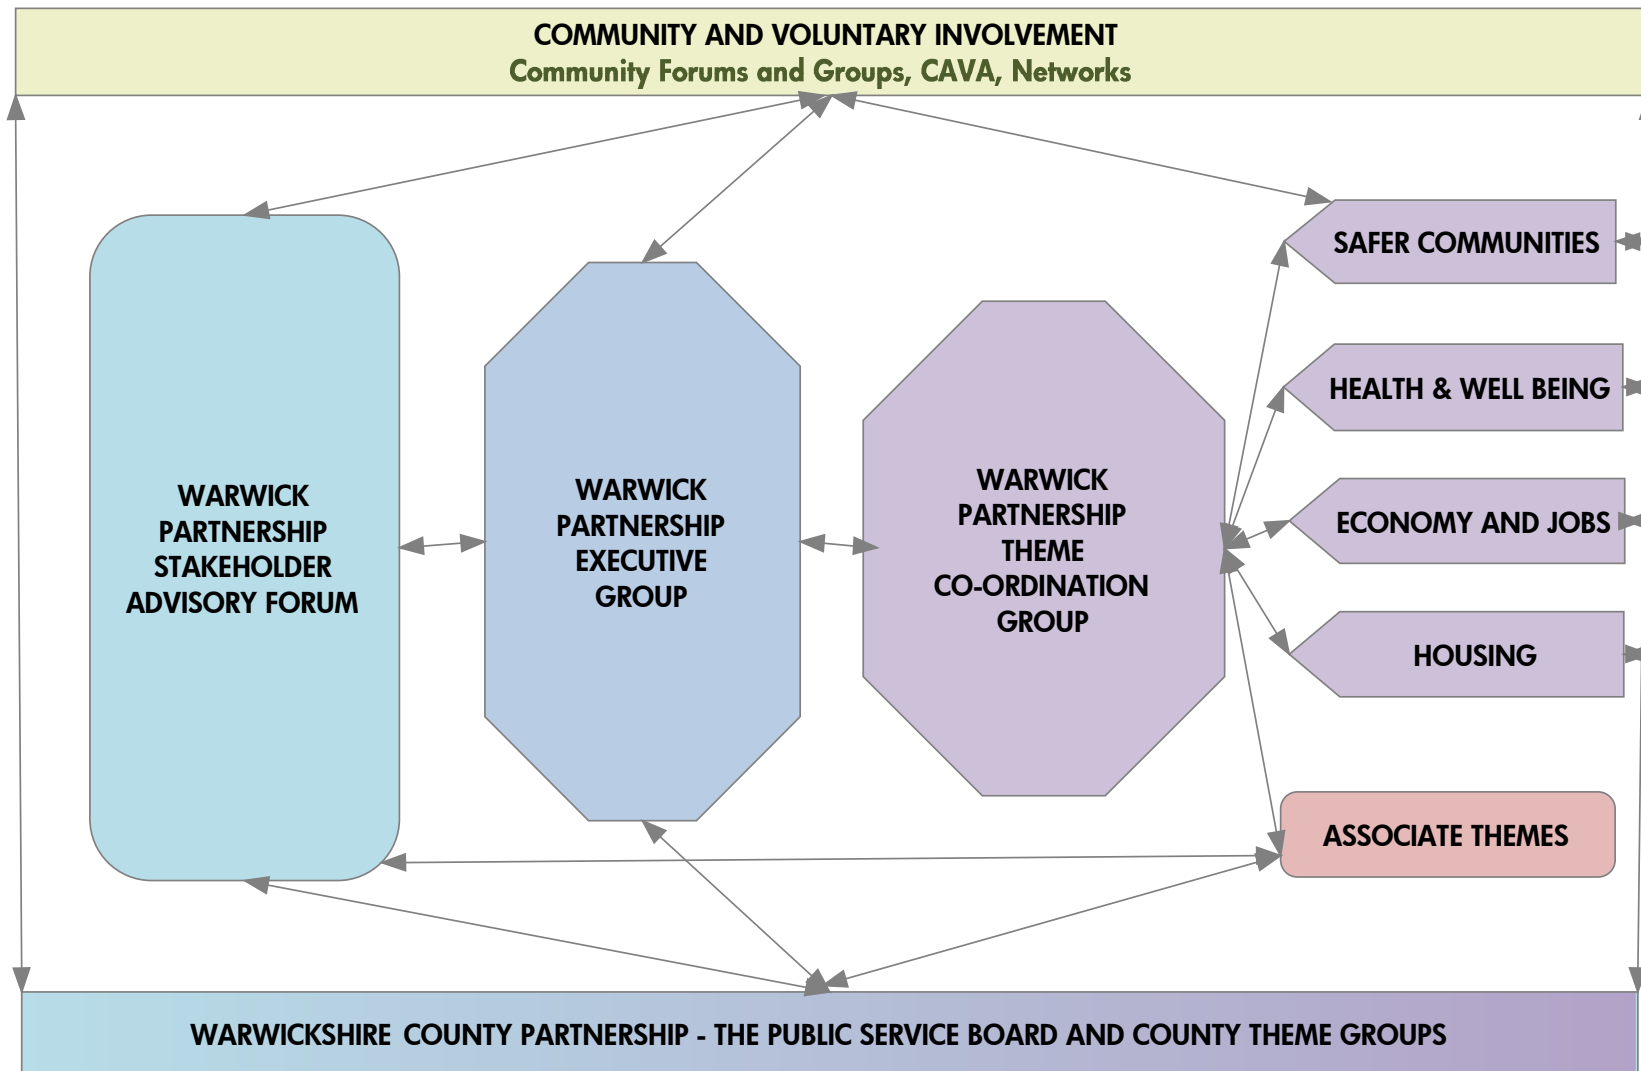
COMMUNITY AND VOLUNTARY INVOLVEMENT
Community Forums and Groups, CAVA, Networks

WARWICK PARTNERSHIP STAKEHOLDER ADVISORY FORUM

WARWICK PARTNERSHIP EXECUTIVE GROUP

WARWICK PARTNERSHIP THEME CO-ORDINATION GROUP

SAFER COMMUNITIES

HEALTH & WELL BEING

ECONOMY AND JOBS

HOUSING

ASSOCIATE THEMES

WARWICKSHIRE COUNTY PARTNERSHIP - THE PUBLIC SERVICE BOARD AND COUNTY THEME GROUPS